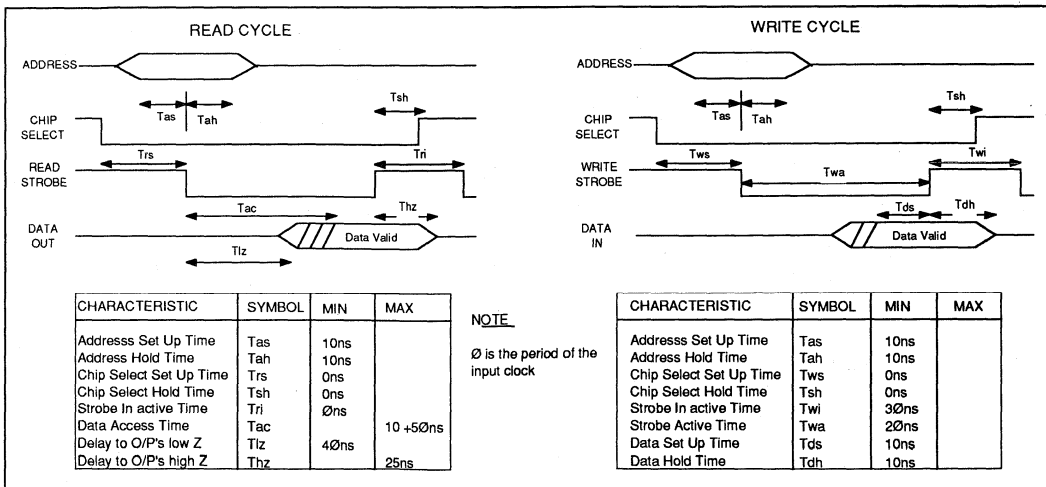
READ CYCLE

ADDRESS

CHIP SELECT

Tas

Tah

Tsh

READ STROBE

Trs

Tri

DATA OUT

Tac

Thz

Data Valid

Tlz

WRITE CYCLE

ADDRESS

CHIP SELECT

Tas

Tah

Tsh

WRITE STROBE

Tws

Twa

Twi

DATA IN

Tds

Tdh

Data Valid

| CHARACTERISTIC | SYMBOL | MIN | MAX |
|---|---|---|---|
| Addresss Set Up Time | Tas | 10ns | |
| Address Hold Time | Tah | 10ns | |
| Chip Select Set Up Time | Trs | 0ns | |
| Chip Select Hold Time | Tsh | 0ns | |
| Strobe In active Time | Tri | Øns | |
| Data Access Time | Tac | | 10 +5Øns |
| Delay to O/P's low Z | Tlz | 4Øns | |
| Delay to O/P's high Z | Thz | | 25ns |

NOTE

Ø is the period of the input clock

| CHARACTERISTIC | SYMBOL | MIN | MAX |
|---|---|---|---|
| Addresss Set Up Time | Tas | 10ns | |
| Address Hold Time | Tah | 10ns | |
| Chip Select Set Up Time | Tws | 0ns | |
| Chip Select Hold Time | Tsh | 0ns | |
| Strobe In active Time | Twi | 3Øns | |
| Strobe Active Time | Twa | 2Øns | |
| Data Set Up Time | Tds | 10ns | |
| Data Hold Time | Tdh | 10ns | |